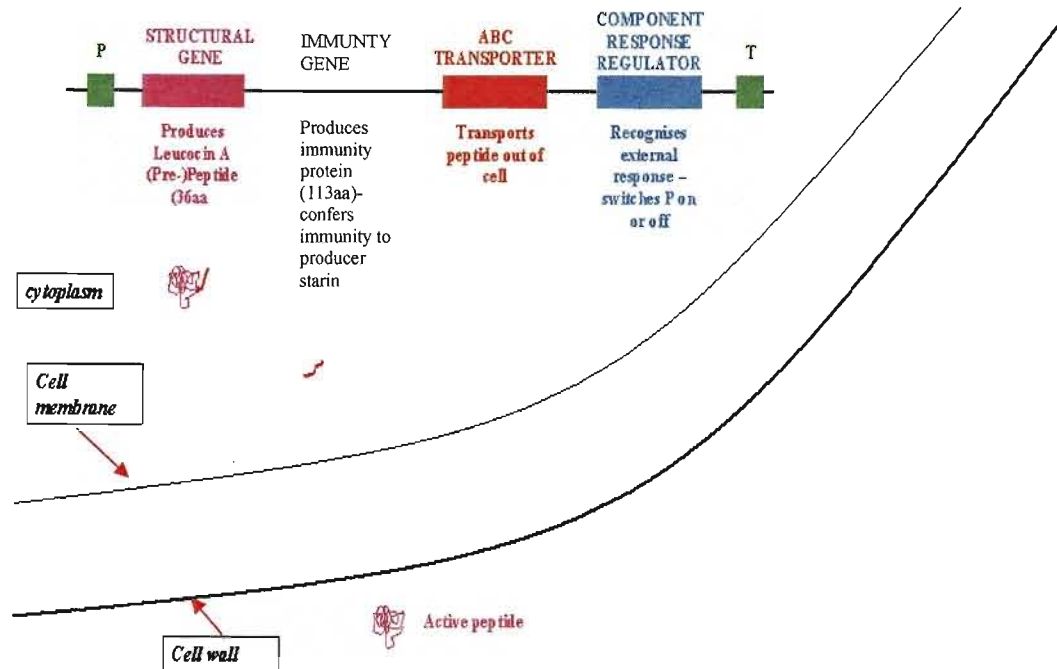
P

STRUCTURAL GENE

IMMUNTY GENE

ABC TRANSPORTER

COMPONENT RESPONSE REGULATOR

T

Produces Leucocin A (Pre-)Peptide (36aa

Produces immunity protein (113aa)- confers immunity to producer starin

Transports peptide out of cell

Recognises external response – switches P on or off

cytoplasm

Cell membrane

Cell wall

Active peptide